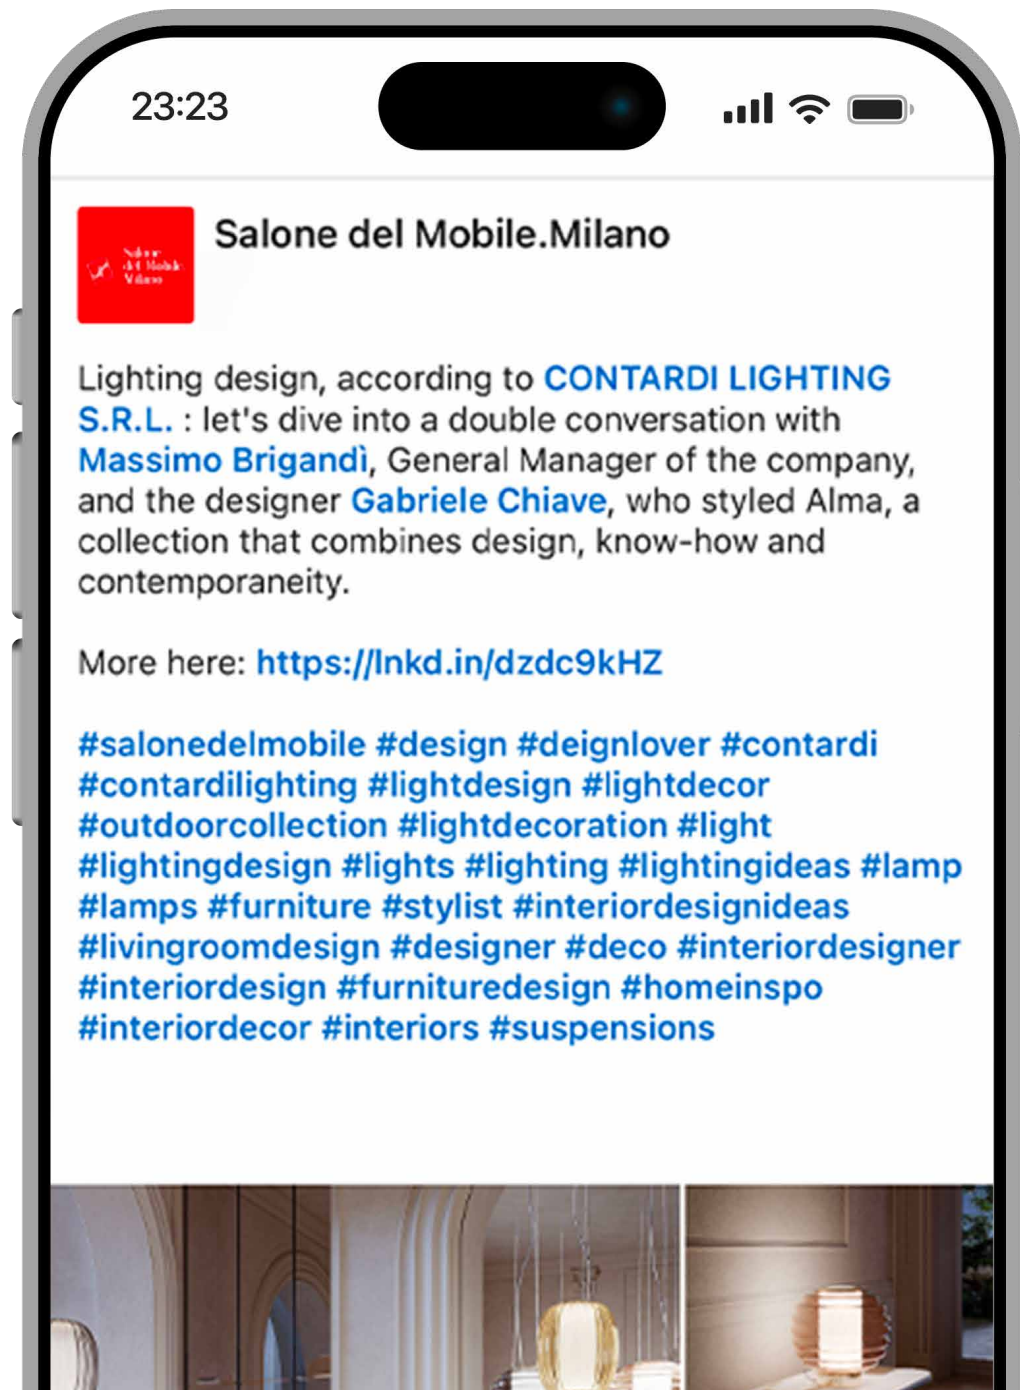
23:23

Salone del Mobile Milano

Salone del Mobile.Milano

Lighting design, according to CONTARDI LIGHTING S.R.L. : let's dive into a double conversation with Massimo Brigandì, General Manager of the company, and the designer Gabriele Chiave, who styled Alma, a collection that combines design, know-how and contemporaneity.

More here: https://lnkd.in/dzdc9kHZ

#salonedelmobile #design #deignlover #contardi #contardilighting #lightdesign #lightdecor #outdoorcollection #lightdecoration #light #lightingdesign #lights #lighting #lightingideas #lamp #lamps #furniture #stylist #interiordesignideas #livingroomdesign #designer #deco #interiordesigner #interiordesign #furnituredesign #homeinspo #interiordecor #interiors #suspensions